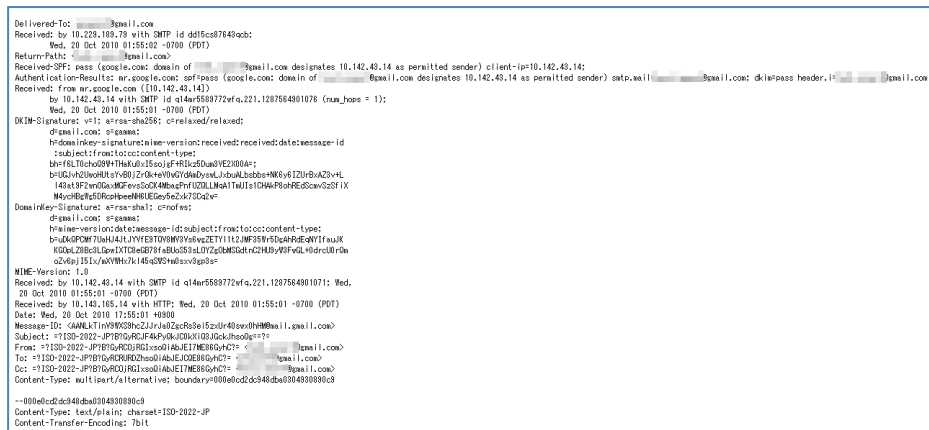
Delivered-To: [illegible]@gmail.com
Received: by 10.229.189.79 with SMTP id dd15cs87643qcb;
        Wed, 20 Oct 2010 01:55:02 -0700 (PDT)
Return-Path: <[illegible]@gmail.com>
Received-SPF: pass (google.com: domain of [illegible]@gmail.com designates 10.142.43.14 as permitted sender) client-ip=10.142.43.14;
Authentication-Results: mr.google.com; spf=pass (google.com: domain of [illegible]@gmail.com designates 10.142.43.14 as permitted sender) smtp.mail=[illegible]@gmail.com; dkim=pass header.i=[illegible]@gmail.com
Received: from mr.google.com ([10.142.43.14])
        by 10.142.43.14 with SMTP id q14mr5589772wfq.221.1287564901076 (num_hops = 1);
        Wed, 20 Oct 2010 01:55:01 -0700 (PDT)
DKIM-Signature: v=1; a=rsa-sha256; c=relaxed/relaxed;
        d=gmail.com; s=gamma;
        h=domainkey-signature:mime-version:received:received:date:message-id
         :subject:from:to:cc:content-type;
        bh=f6LT0choQ9V+THsKu0xI5sojgF+RIkz5Dum3VE2X00A=;
        b=UGJvh2UwoHUtsYvB0jZr0k+eV0vGYdAmDyswLJxbuALbsbbs+NK6y6IZUrBxAZ3v+L
         l43at8Z2wnDGaxMGFevsSoCK4MbagPnfUZ0LLMqA1TwUIs1CHAKP8ohREdScwvSzSfIX
         M4ycHBg8g5DRcpHpeeNH6UEGey5eZxk7SCq2w=
DomainKey-Signature: a=rsa-sha1; c=nofws;
        d=gmail.com; s=gamma;
        h=mime-version:date:message-id:subject:from:to:cc:content-type;
        b=uDk0PCWf7UaHJ4JtJYYfE3TOY8MY3Ys6wqZETYi1t2JMF35Wr5DgAhRdEqNYIfauJK
         KGDpLZ8Bc3LGpwIXTC6eGB78faBUoS53sLOYZgGbMSGdtnC2HU9yW9FvGL+0drcU0rDm
         oZv6pjI5Ix/mXVNHx7kl45qSVS+m0sxv3gp8s=
MIME-Version: 1.0
Received: by 10.142.43.14 with SMTP id q14mr5589772wfq.221.1287564901071; Wed,
 20 Oct 2010 01:55:01 -0700 (PDT)
Received: by 10.143.165.14 with HTTP; Wed, 20 Oct 2010 01:55:01 -0700 (PDT)
Date: Wed, 20 Oct 2010 17:55:01 +0900
Message-ID: <AANLkTinY9MXS8hcZJJrJa0ZgcRs3ei5zxUr40swx0hHM@mail.gmail.com>
Subject: =?ISO-2022-JP?B?GyRCOjRGIxso0iAbJEI7ME86GyhC?=
From: =?ISO-2022-JP?B?GyRCJF4kPyGkJC0kXi03JGckJhsoQg==?= <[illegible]@gmail.com>
To: =?ISO-2022-JP?B?GyRCRURDZhsoQiAbJEJCOE86GyhC?= <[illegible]@gmail.com>
Cc: =?ISO-2022-JP?B?GyRCOjRGIxsoQiAbJEI7ME86GyhC?= <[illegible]@gmail.com>
Content-Type: multipart/alternative; boundary=000e0cd2dc948dba0304930890c9

--000e0cd2dc948dba0304930890c9
Content-Type: text/plain; charset=ISO-2022-JP
Content-Transfer-Encoding: 7bit